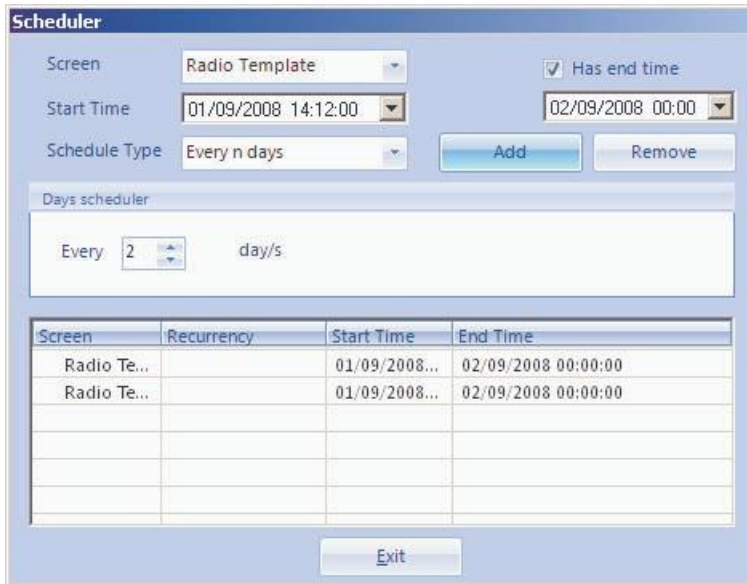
Scheduler

Screen Radio Template

Has end time

Start Time 01/09/2008 14:12:00

02/09/2008 00:00

Schedule Type Every n days

Add

Remove

Days scheduler

Every 2 day/s

| Screen | Recurrency | Start Time | End Time |
|---|---|---|---|
| Radio Te... | | 01/09/2008... | 02/09/2008 00:00:00 |
| Radio Te... | | 01/09/2008... | 02/09/2008 00:00:00 |

Exit